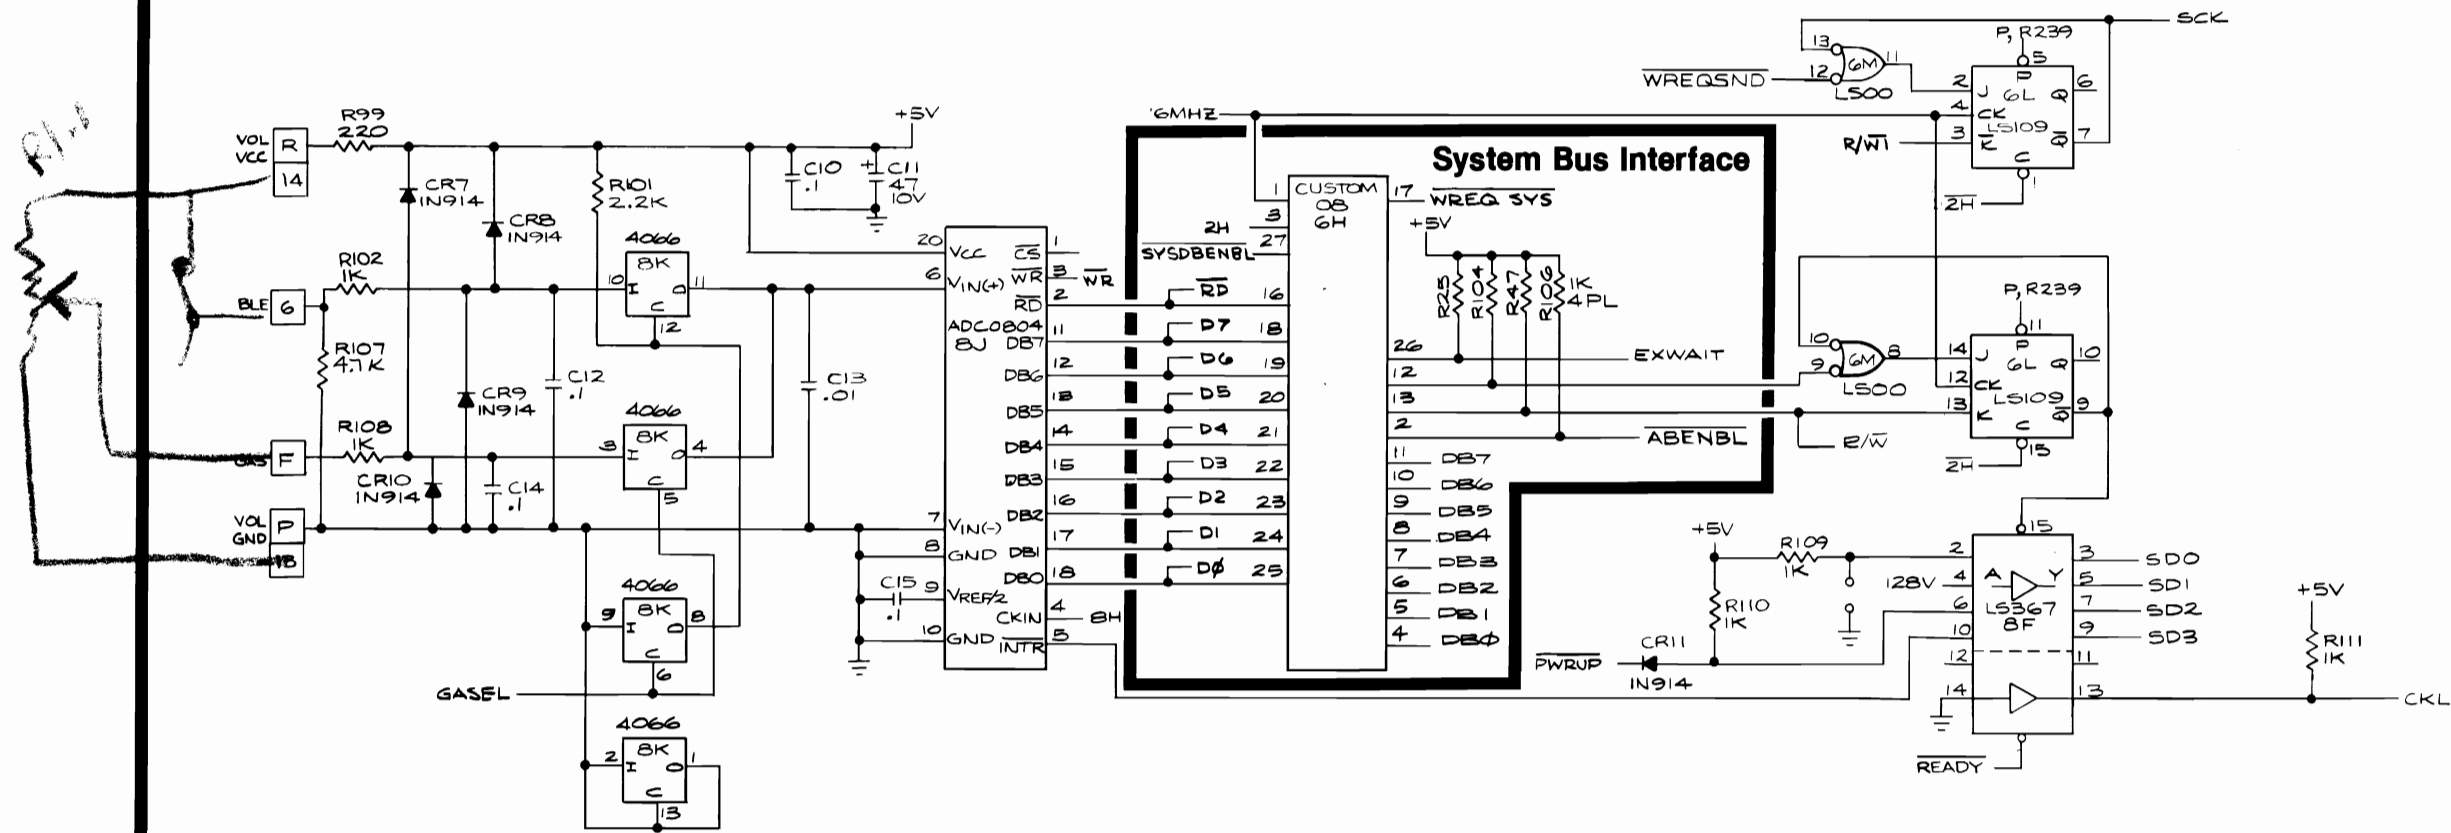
SCK
P, R239
13
12
6M
11
LS00
WREQSND
2
J
P
6L
Q
6
4
CK
R/$\overline{W1}$
3
K
LS109
$\overline{Q}$
7
C
1
$\overline{2H}$
+5V
'6MHZ
System Bus Interface
VOL VCC
R
14
R99
220
CR7
IN914
CR8
IN914
R101
2.2K
C10
.1
C11
47
10V
BLE
6
R102
1K
R107
4.7K
4066
8K
10
I
O
11
C
12
20
VCC
$\overline{CS}$
1
6
VIN(+)
$\overline{WR}$
3
$\overline{WR}$
$\overline{RD}$
2
ADC0804
8J
DB7
11
DB6
12
DB5
13
DB4
14
DB3
15
DB2
16
DB1
17
DB0
18
7
VIN(-)
8
GND
9
VREF/2
10
GND
CKIN
4
8H
INTR
5
C12
.1
C13
.01
C14
.1
C15
.1
CR9
IN914
R108
1K
CR10
IN914
GAS
F
VOL GND
P
18
4066
8K
3
I
O
4
C
5
4066
8K
9
I
O
8
C
6
GASEL
4066
8K
2
I
O
1
C
13
1
CUSTOM
08
6H
17
$\overline{WREQ\ SYS}$
2H
3
SYSDBENBL
27
$\overline{RD}$
16
D7
18
D6
19
D5
20
D4
21
D3
22
D2
23
D1
24
DØ
25
+5V
R25
R104
R47
R106
1K
4PL
26
EXWAIT
12
13
2
$\overline{ABENBL}$
11
DB7
10
DB6
9
DB5
8
DB4
7
DB3
6
DB2
5
DB1
4
DBØ
10
9
6M
8
LS00
P, R239
11
14
J
P
6L
Q
10
12
CK
13
K
LS109
$\overline{Q}$
9
C
15
R/$\overline{W}$
$\overline{2H}$
15
+5V
R109
1K
2
A
Y
3
SD0
128V
4
5
SD1
6
LS367
8F
7
SD2
10
9
SD3
12
11
14
13
R110
1K
CR11
$\overline{PWRUP}$
IN914
+5V
R111
1K
CKL
$\overline{READY}$